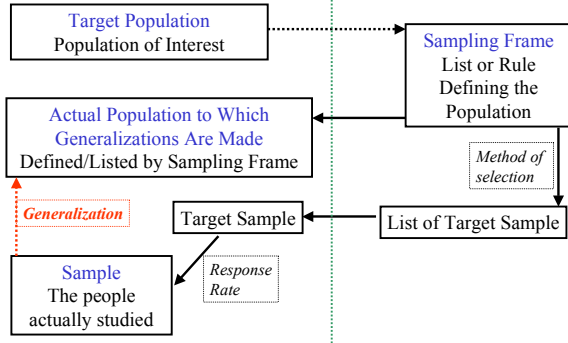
Target Population
Population of Interest

Sampling Frame
List or Rule
Defining the
Population

Actual Population to Which
Generalizations Are Made
Defined/Listed by Sampling Frame

Method of
selection

Generalization

Target Sample

List of Target Sample

Sample
The people
actually studied

Response
Rate